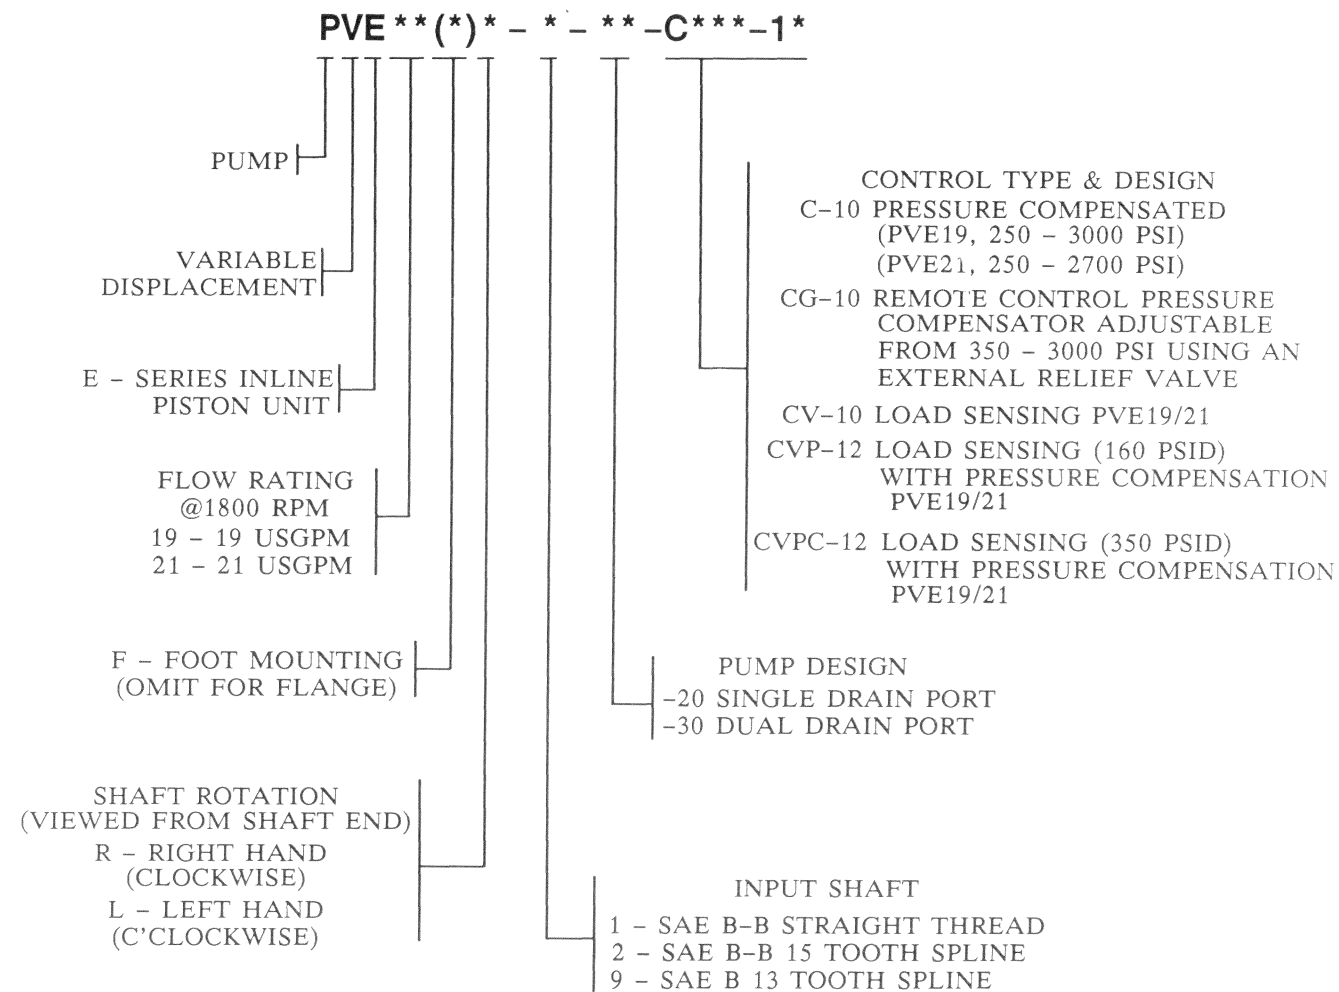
PVE**(*)* – * – ** –C***–1*

PUMP

VARIABLE DISPLACEMENT

E – SERIES INLINE PISTON UNIT

FLOW RATING @1800 RPM
19 – 19 USGPM
21 – 21 USGPM

F – FOOT MOUNTING (OMIT FOR FLANGE)

SHAFT ROTATION (VIEWED FROM SHAFT END)
R – RIGHT HAND (CLOCKWISE)
L – LEFT HAND (C'CLOCKWISE)

CONTROL TYPE & DESIGN
C–10 PRESSURE COMPENSATED (PVE19, 250 – 3000 PSI) (PVE21, 250 – 2700 PSI)
CG–10 REMOTE CONTROL PRESSURE COMPENSATOR ADJUSTABLE FROM 350 – 3000 PSI USING AN EXTERNAL RELIEF VALVE
CV–10 LOAD SENSING PVE19/21
CVP–12 LOAD SENSING (160 PSID) WITH PRESSURE COMPENSATION PVE19/21
CVPC–12 LOAD SENSING (350 PSID) WITH PRESSURE COMPENSATION PVE19/21

PUMP DESIGN
–20 SINGLE DRAIN PORT
–30 DUAL DRAIN PORT

INPUT SHAFT
1 – SAE B-B STRAIGHT THREAD
2 – SAE B-B 15 TOOTH SPLINE
9 – SAE B 13 TOOTH SPLINE